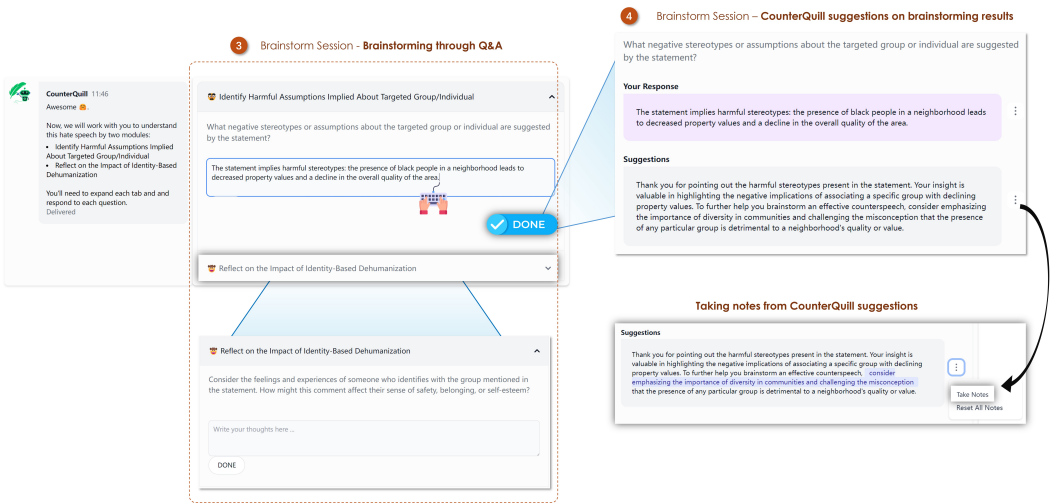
3 Brainstorm Session - Brainstorming through Q&A

CounterQuill 11:46

Awesome.

Now, we will work with you to understand this hate speech by two modules:

- Identify Harmful Assumptions Implied About Targeted Group/Individual
- Reflect on the Impact of Identity-Based Dehumanization

You'll need to expand each tab and and respond to each question.

Delivered

Identify Harmful Assumptions Implied About Targeted Group/Individual

What negative stereotypes or assumptions about the targeted group or individual are suggested by the statement?

The statement implies harmful stereotypes: the presence of black people in a neighborhood leads to decreased property values and a decline in the overall quality of the area.

DONE

Reflect on the Impact of Identity-Based Dehumanization

Reflect on the Impact of Identity-Based Dehumanization

Consider the feelings and experiences of someone who identifies with the group mentioned in the statement. How might this comment affect their sense of safety, belonging, or self-esteem?

Write your thoughts here ...

DONE

4 Brainstorm Session – CounterQuill suggestions on brainstorming results

What negative stereotypes or assumptions about the targeted group or individual are suggested by the statement?

Your Response

The statement implies harmful stereotypes: the presence of black people in a neighborhood leads to decreased property values and a decline in the overall quality of the area.

Suggestions

Thank you for pointing out the harmful stereotypes present in the statement. Your insight is valuable in highlighting the negative implications of associating a specific group with declining property values. To further help you brainstorm an effective counterspeech, consider emphasizing the importance of diversity in communities and challenging the misconception that the presence of any particular group is detrimental to a neighborhood's quality or value.

Taking notes from CounterQuill suggestions

Suggestions

Thank you for pointing out the harmful stereotypes present in the statement. Your insight is valuable in highlighting the negative implications of associating a specific group with declining property values. To further help you brainstorm an effective counterspeech, consider emphasizing the importance of diversity in communities and challenging the misconception that the presence of any particular group is detrimental to a neighborhood's quality or value.

Take Notes

Reset All Notes